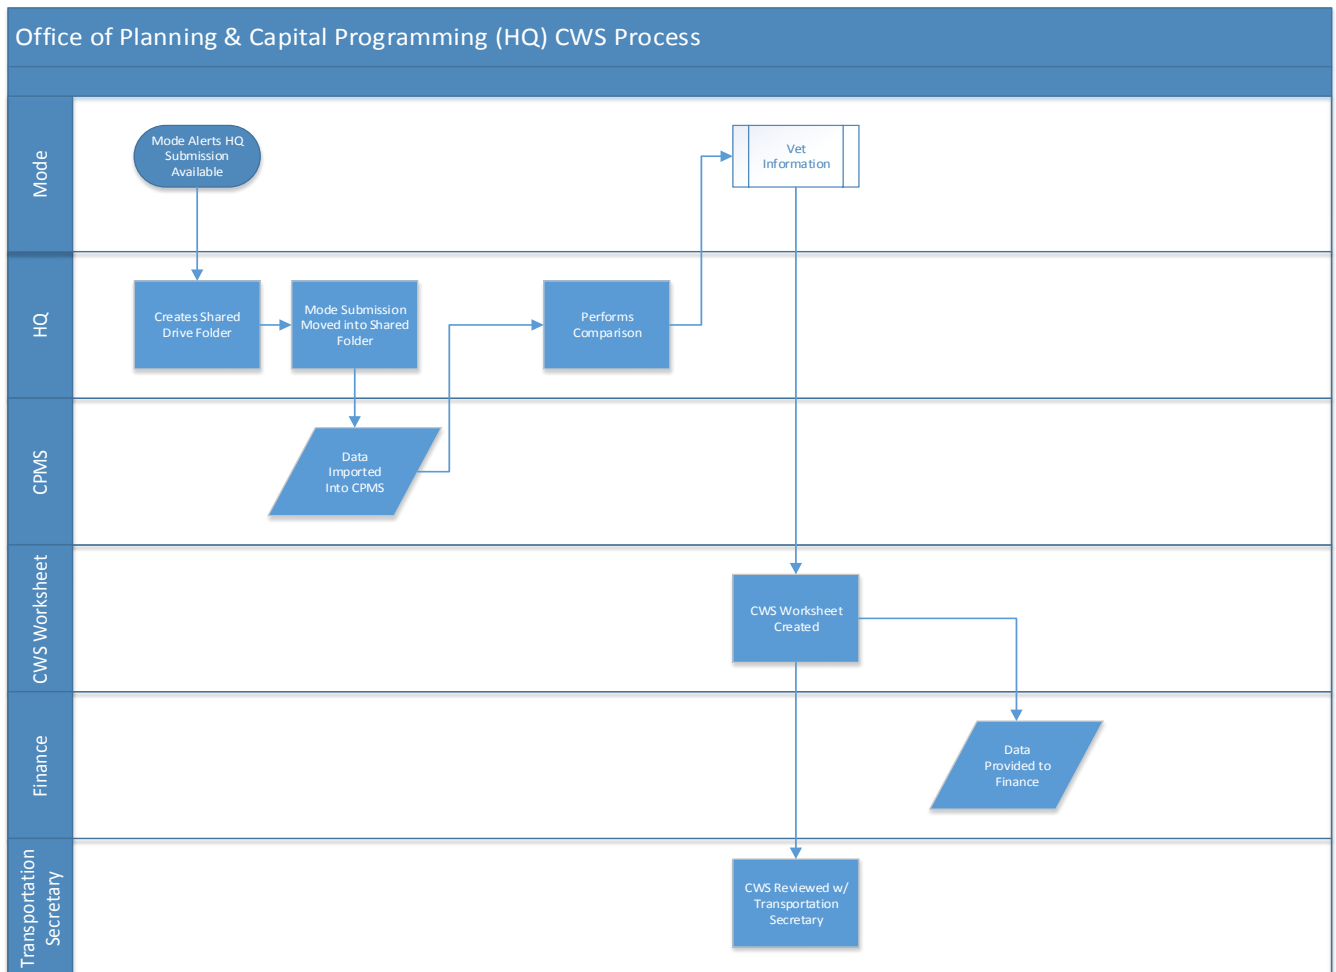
Office of Planning & Capital Programming (HQ) CWS Process

Mode

Mode Alerts HQ Submission Available

Vet Information

HQ

Creates Shared Drive Folder

Mode Submission Moved into Shared Folder

Performs Comparison

CPMS

Data Imported Into CPMS

CWS Worksheet

CWS Worksheet Created

Finance

Data Provided to Finance

Transportation Secretary

CWS Reviewed w/ Transportation Secretary